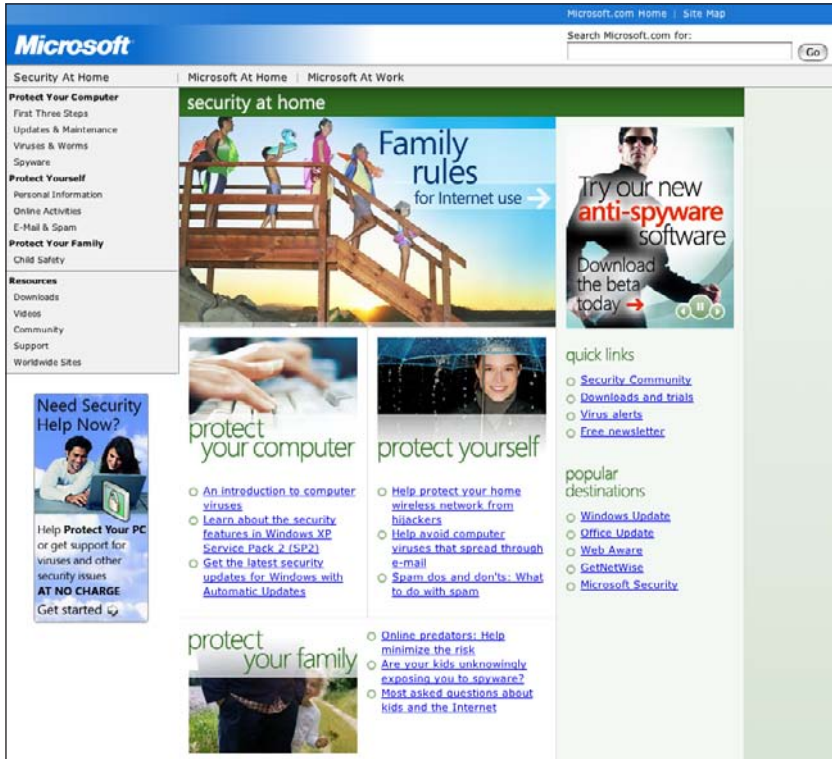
Microsoft.com Home | Site Map

Microsoft

Search Microsoft.com for:

Go

Security At Home

Microsoft At Home | Microsoft At Work

Protect Your Computer
First Three Steps
Updates & Maintenance
Viruses & Worms
Spyware
Protect Yourself
Personal Information
Online Activities
E-Mail & Spam
Protect Your Family
Child Safety

Resources
Downloads
Videos
Community
Support
Worldwide Sites

security at home

Family rules for Internet use

Try our new anti-spyware software

Download the beta today

Need Security Help Now?

Help Protect Your PC or get support for viruses and other security issues AT NO CHARGE

Get started

protect your computer

An introduction to computer viruses
Learn about the security features in Windows XP Service Pack 2 (SP2)
Get the latest security updates for Windows with Automatic Updates

protect yourself

Help protect your home wireless network from hijackers
Help avoid computer viruses that spread through e-mail
Spam dos and don'ts: What to do with spam

quick links

Security Community
Downloads and trials
Virus alerts
Free newsletter

popular destinations

Windows Update
Office Update
Web Aware
GetNetWise
Microsoft Security

protect your family

Online predators: Help minimize the risk
Are your kids unknowingly exposing you to spyware?
Most asked questions about kids and the Internet